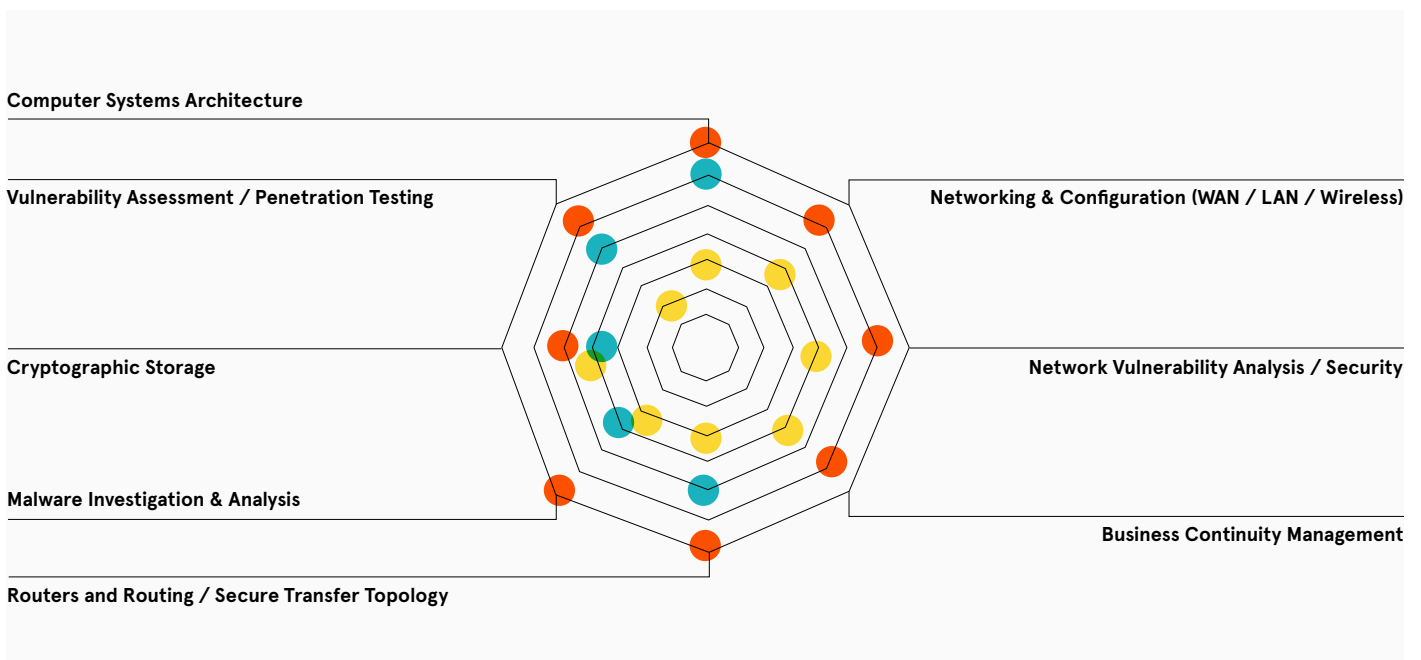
Computer Systems Architecture

Vulnerability Assessment / Penetration Testing

Networking & Configuration (WAN / LAN / Wireless)

Cryptographic Storage

Network Vulnerability Analysis / Security

Malware Investigation & Analysis

Business Continuity Management

Routers and Routing / Secure Transfer Topology